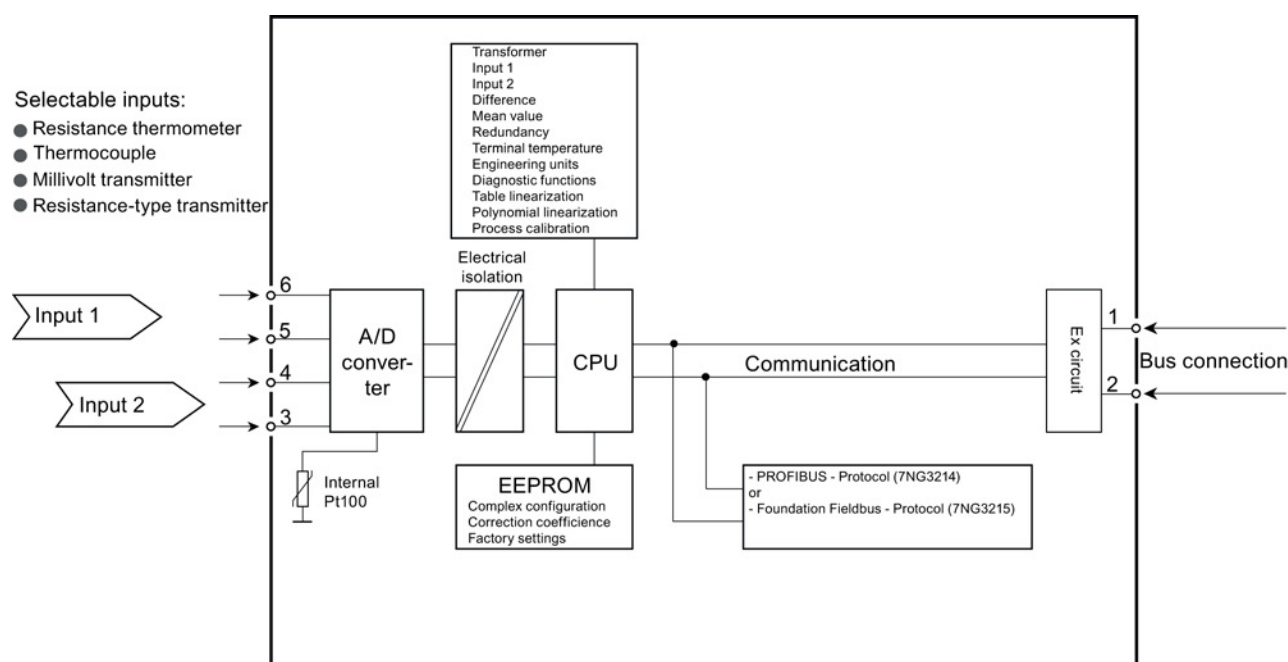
Selectable inputs:
● Resistance thermometer
● Thermocouple
● Millivolt transmitter
● Resistance-type transmitter

Transformer
Input 1
Input 2
Difference
Mean value
Redundancy
Terminal temperature
Engineering units
Diagnostic functions
Table linearization
Polynomial linearization
Process calibration

Input 1

Input 2

6
5
4
3

A/D converter

Electrical isolation

CPU

Communication

Ex circuit

1
2

Bus connection

Internal Pt100

EEPROM
Complex configuration
Correction coefficience
Factory settings

- PROFIBUS - Protocol (7NG3214)
or
- Foundation Fieldbus - Protocol (7NG3215)